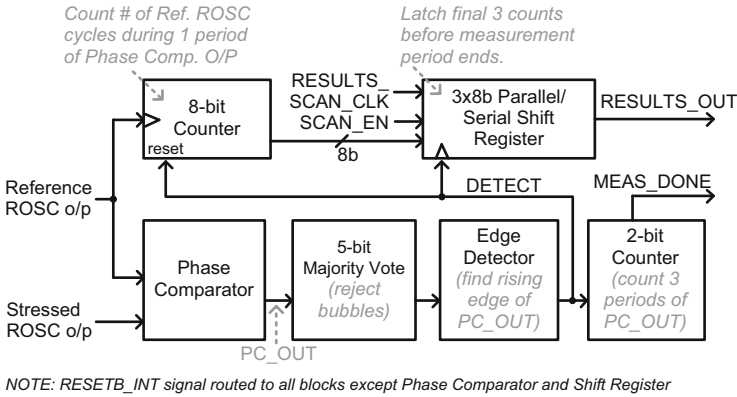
Count # of Ref. ROSC cycles during 1 period of Phase Comp. O/P

Latch final 3 counts before measurement period ends.

8-bit Counter

reset

RESULTS_ SCAN_CLK

SCAN_EN

8b

3x8b Parallel/ Serial Shift Register

RESULTS_OUT

Reference ROSC o/p

DETECT

MEAS_DONE

Phase Comparator

5-bit Majority Vote (reject bubbles)

Edge Detector (find rising edge of PC_OUT)

2-bit Counter (count 3 periods of PC_OUT)

Stressed ROSC o/p

PC_OUT

NOTE: RESETB_INT signal routed to all blocks except Phase Comparator and Shift Register